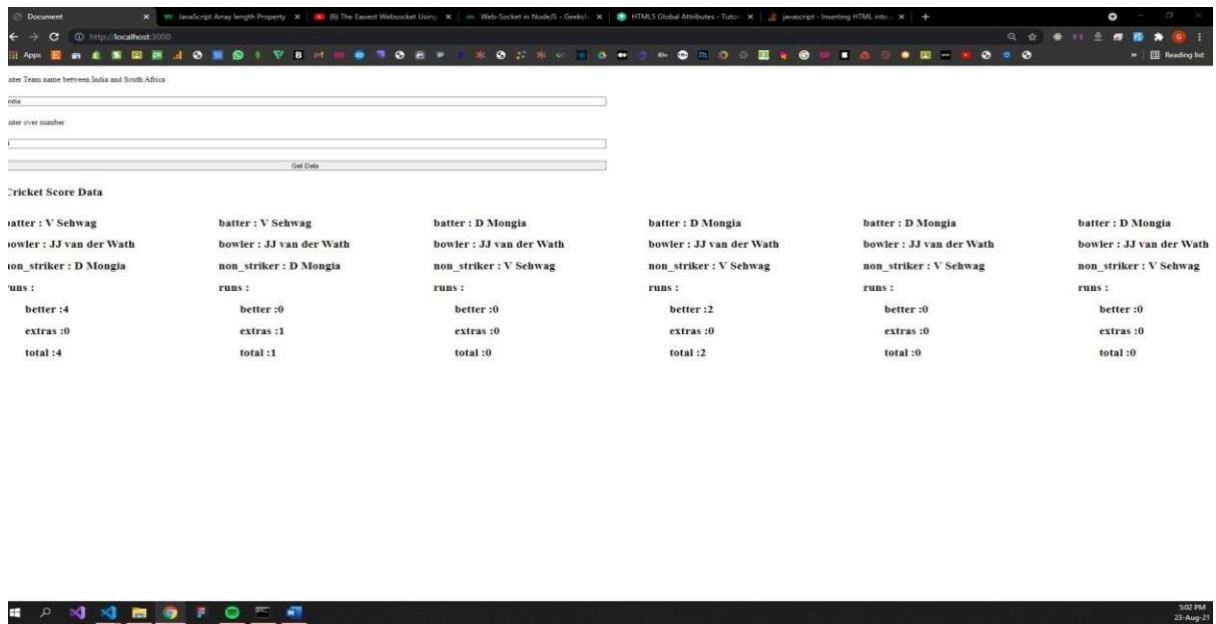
Document | JavaScript Array length Property | (6) The Easiest Websocket Using | Web-Socket in NodeJS - GeeksI | HTML5 Global Attributes - Tutor | javascript - Inserting HTML into | +

http://localhost:3000

Apps

Reading list

nter Team name between India and South Africa

ndia

nter over number

Get Data

Cricket Score Data

batter : V Sehwag
bowler : JJ van der Wath
non_striker : D Mongia
runs :
better :4
extras :0
total :4

batter : V Sehwag
bowler : JJ van der Wath
non_striker : D Mongia
runs :
better :0
extras :1
total :1

batter : D Mongia
bowler : JJ van der Wath
non_striker : V Sehwag
runs :
better :0
extras :0
total :0

batter : D Mongia
bowler : JJ van der Wath
non_striker : V Sehwag
runs :
better :2
extras :0
total :2

batter : D Mongia
bowler : JJ van der Wath
non_striker : V Sehwag
runs :
better :0
extras :0
total :0

batter : D Mongia
bowler : JJ van der Wath
non_striker : V Sehwag
runs :
better :0
extras :0
total :0

5:02 PM
23-Aug-21